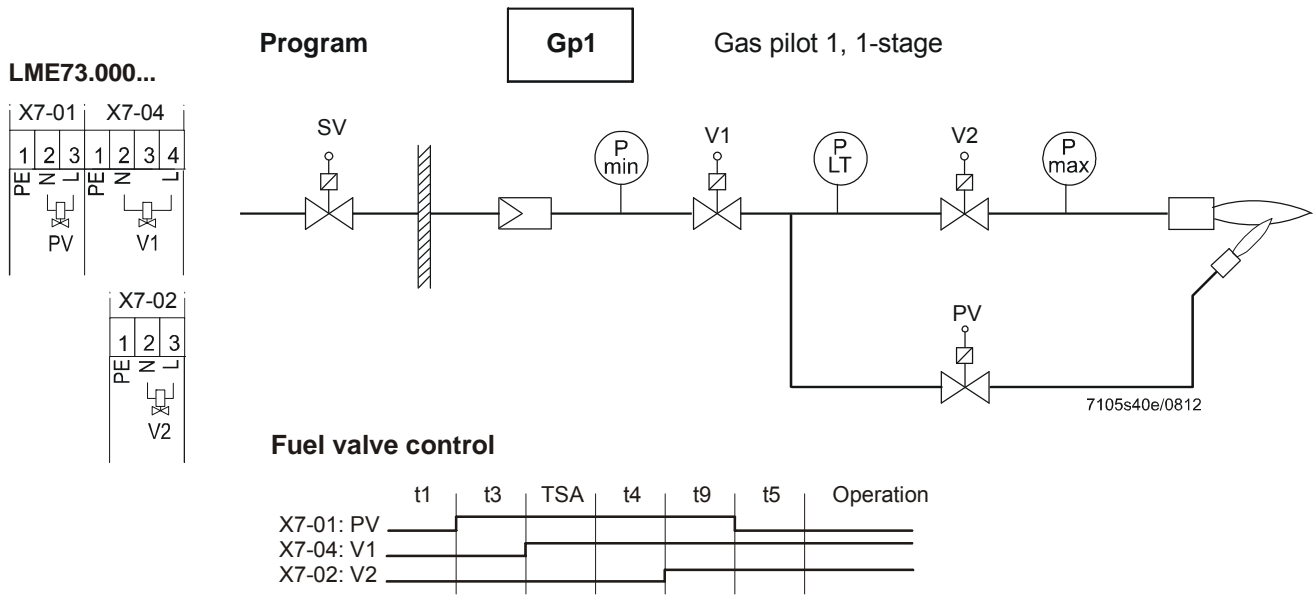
Program

Gp1

Gas pilot 1, 1-stage

LME73.000...

X7-01 X7-04

1 2 3 1 2 3 4

PE N L PE N L

PV V1

X7-02

1 2 3

PE N L

V2

SV

P min

V1

P LT

V2

P max

PV

7105s40e/0812

Fuel valve control

t1 t3 TSA t4 t9 t5 Operation

X7-01: PV

X7-04: V1

X7-02: V2